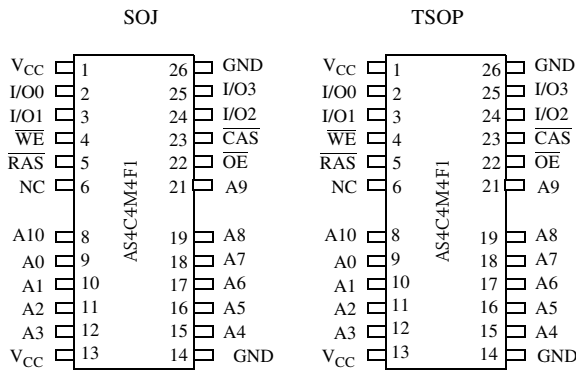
SOJ

$V_{CC}$ 1
I/O0 2
I/O1 3
$\overline{WE}$ 4
$\overline{RAS}$ 5
NC 6
A10 8
A0 9
A1 10
A2 11
A3 12
$V_{CC}$ 13

AS4C4M4F1

26 GND
25 I/O3
24 I/O2
23 $\overline{CAS}$
22 $\overline{OE}$
21 A9
19 A8
18 A7
17 A6
16 A5
15 A4
14 GND

TSOP

$V_{CC}$ 1
I/O0 2
I/O1 3
$\overline{WE}$ 4
$\overline{RAS}$ 5
NC 6
A10 8
A0 9
A1 10
A2 11
A3 12
$V_{CC}$ 13

AS4C4M4F1

26 GND
25 I/O3
24 I/O2
23 $\overline{CAS}$
22 $\overline{OE}$
21 A9
19 A8
18 A7
17 A6
16 A5
15 A4
14 GND